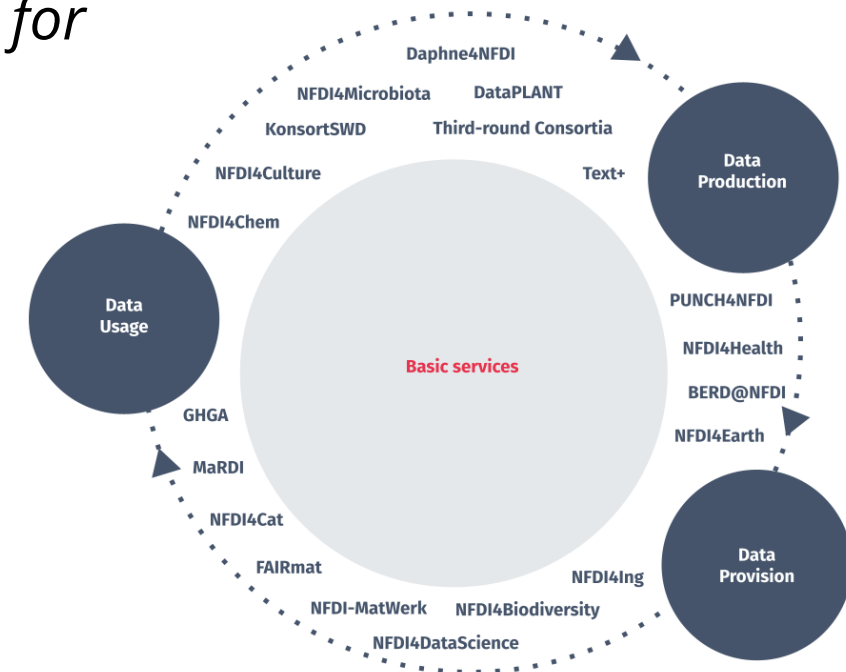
for

Daphne4NFDI

NFDI4Microbiota
DataPLANT

KonsortSWD
Third-round Consortia

NFDI4Culture
Text+

NFDI4Chem

Data Production

Data Usage

Basic services

PUNCH4NFDI
NFDI4Health
BERD@NFDI
NFDI4Earth

GHGA
MaRDI
NFDI4Cat
FAIRmat
NFDI-MatWerk
NFDI4DataScience
NFDI4Biodiversity
NFDI4Ing

Data Provision